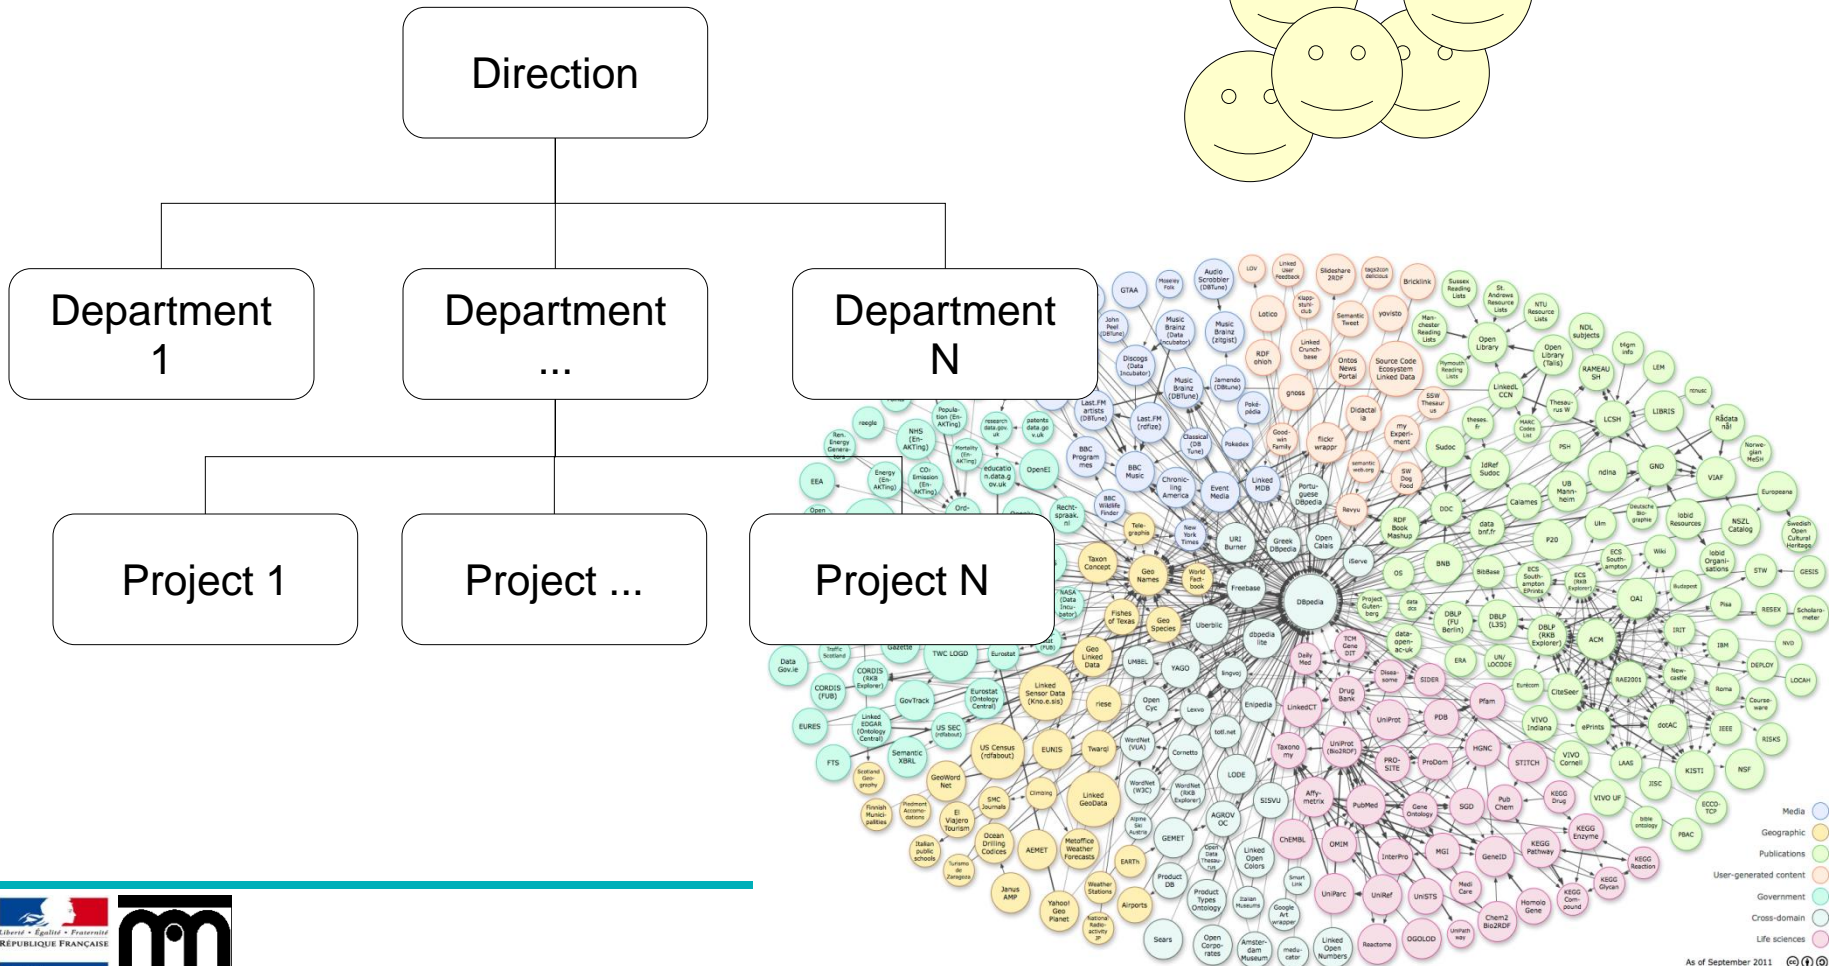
Direction

Department 1

Department ...

Department N

Project 1

Project ...

Project N

DBpedia

Freebase

Media
Geographic
Publications
User-generated content
Government
Cross-domain
Life sciences

As of September 2011

Liberté • Égalité • Fraternité
RÉPUBLIQUE FRANÇAISE